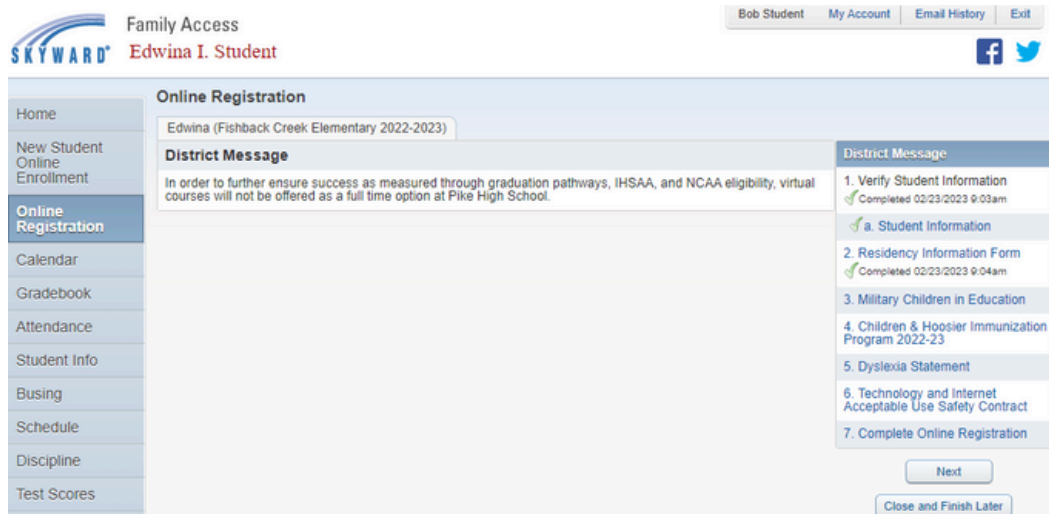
SKYWARD®

Family Access
Edwina I. Student

Bob Student | My Account | Email History | Exit

Home
New Student Online Enrollment
Online Registration
Calendar
Gradebook
Attendance
Student Info
Busing
Schedule
Discipline
Test Scores

Online Registration

Edwina (Fishback Creek Elementary 2022-2023)

District Message

In order to further ensure success as measured through graduation pathways, IHSAA, and NCAA eligibility, virtual courses will not be offered as a full time option at Pike High School.

District Message
1. Verify Student Information
Completed 02/23/2023 9:03am
a. Student Information
2. Residency Information Form
Completed 02/23/2023 9:04am
3. Military Children in Education
4. Children & Hoosier Immunization Program 2022-23
5. Dyslexia Statement
6. Technology and Internet Acceptable Use Safety Contract
7. Complete Online Registration

Next
Close and Finish Later